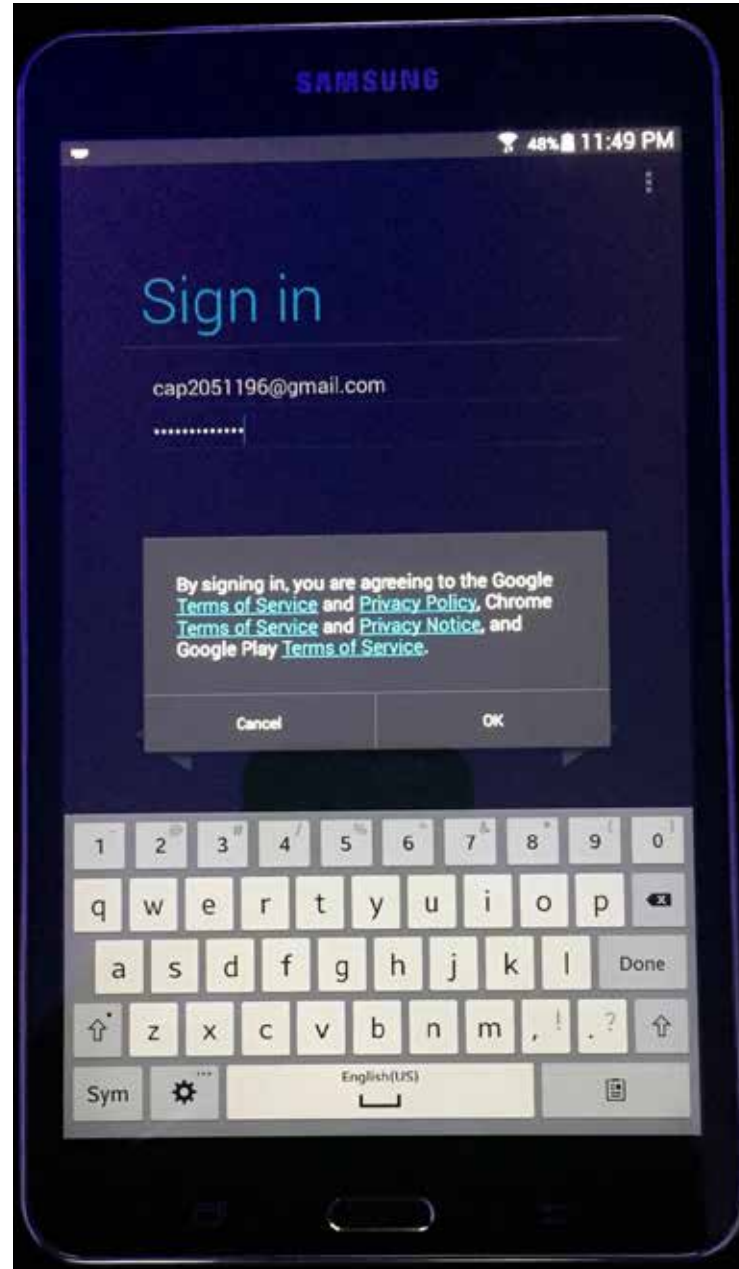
SAMSUNG

48% 11:49 PM

Sign in

cap2051196@gmail.com

·············

By signing in, you are agreeing to the Google Terms of Service and Privacy Policy, Chrome Terms of Service and Privacy Notice, and Google Play Terms of Service.

Cancel

OK

1 2 3 4 5 6 7 8 9 0

q w e r t y u i o p

a s d f g h j k l Done

z x c v b n m , .

Sym

English(US)